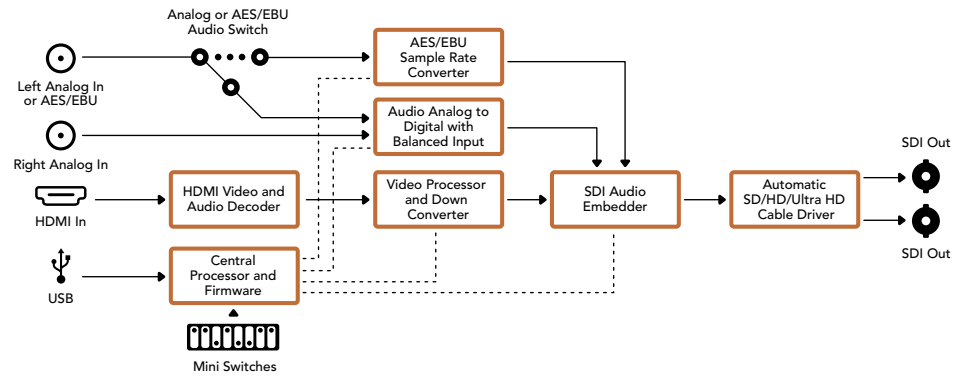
Analog or AES/EBU Audio Switch

Left Analog In or AES/EBU

Right Analog In

HDMI In

USB

AES/EBU Sample Rate Converter

Audio Analog to Digital with Balanced Input

HDMI Video and Audio Decoder

Video Processor and Down Converter

SDI Audio Embedder

Automatic SD/HD/Ultra HD Cable Driver

SDI Out

SDI Out

Central Processor and Firmware

Mini Switches